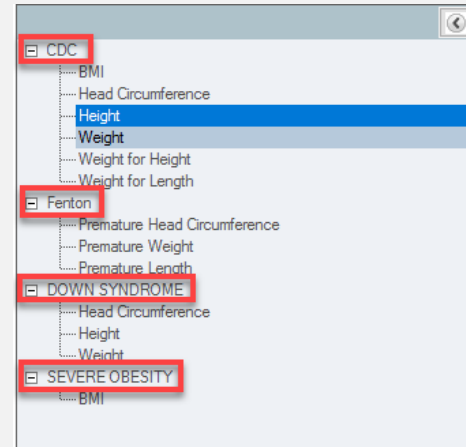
CDC
BMI
Head Circumference
Height
Weight
Weight for Height
Weight for Length
Fenton
Premature Head Circumference
Premature Weight
Premature Length
DOWN SYNDROME
Head Circumference
Height
Weight
SEVERE OBESITY
BMI